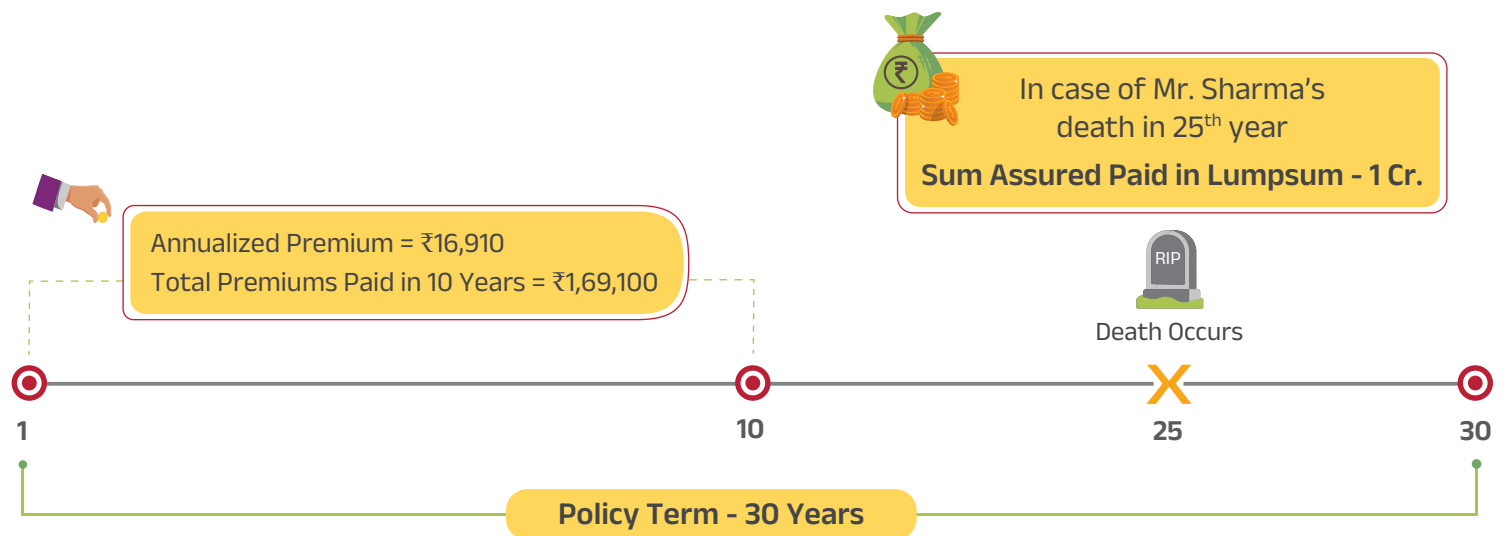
₹

In case of Mr. Sharma's death in 25$^{th}$ year

**Sum Assured Paid in Lumpsum - 1 Cr.**

Annualized Premium = ₹16,910
Total Premiums Paid in 10 Years = ₹1,69,100

RIP

Death Occurs

X

1

10

25

30

**Policy Term - 30 Years**